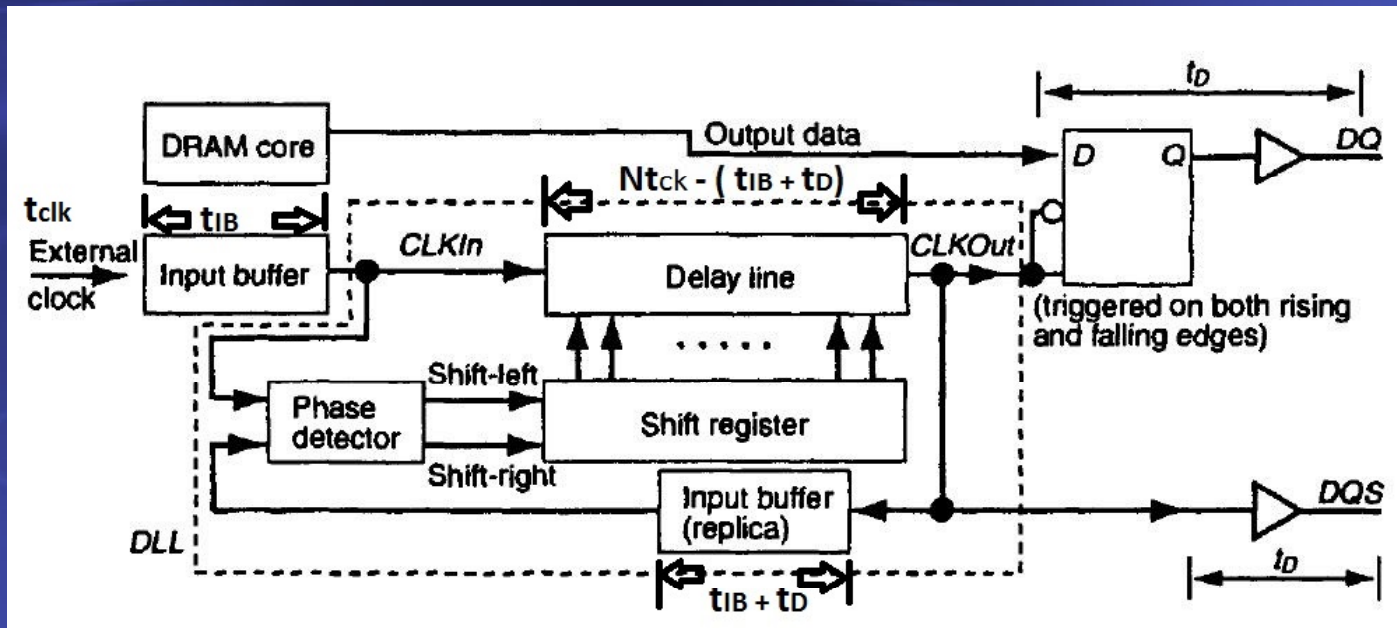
$t_D$

DRAM core

Output data

D Q

DQ

$Nt_{ck}$ - ( $t_{IB}$ + $t_D$)

$t_{clk}$

$t_{IB}$

External clock

Input buffer

CLKIn

Delay line

CLKOut

(triggered on both rising and falling edges)

.....

Shift-left

Phase detector

Shift register

Shift-right

Input buffer (replica)

DQS

DLL

$t_{IB}$ + $t_D$

$t_D$